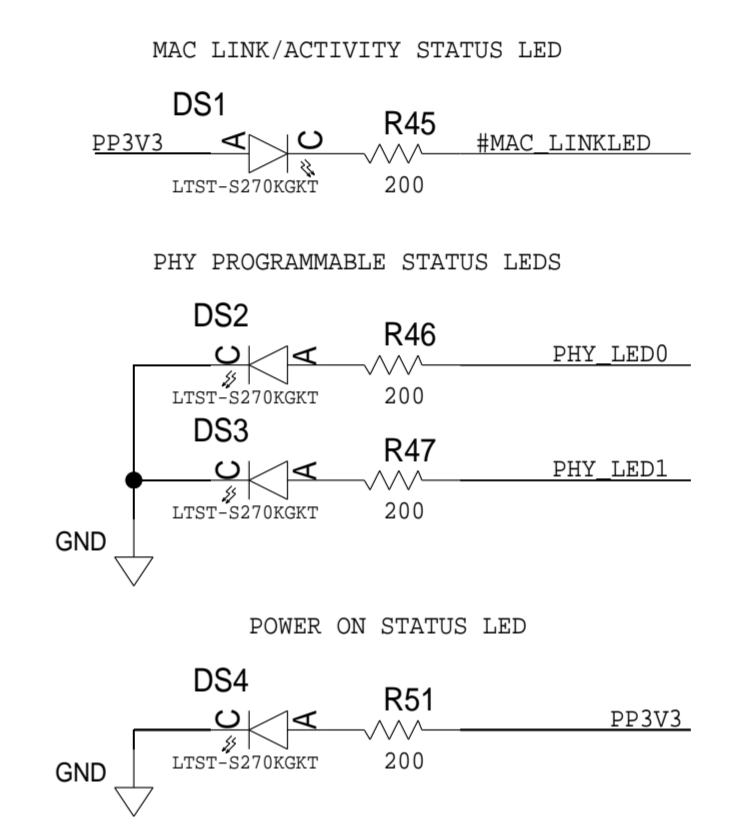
MAC LINK/ACTIVITY STATUS LED

DS1
PP3V3
A
C
R45
#MAC_LINKLED
LTST-S270KGKT
200

PHY PROGRAMMABLE STATUS LEDS

DS2
C
A
R46
PHY_LED0
LTST-S270KGKT
200

DS3
C
A
R47
PHY_LED1
LTST-S270KGKT
200

GND

POWER ON STATUS LED

DS4
C
A
R51
PP3V3
GND
LTST-S270KGKT
200